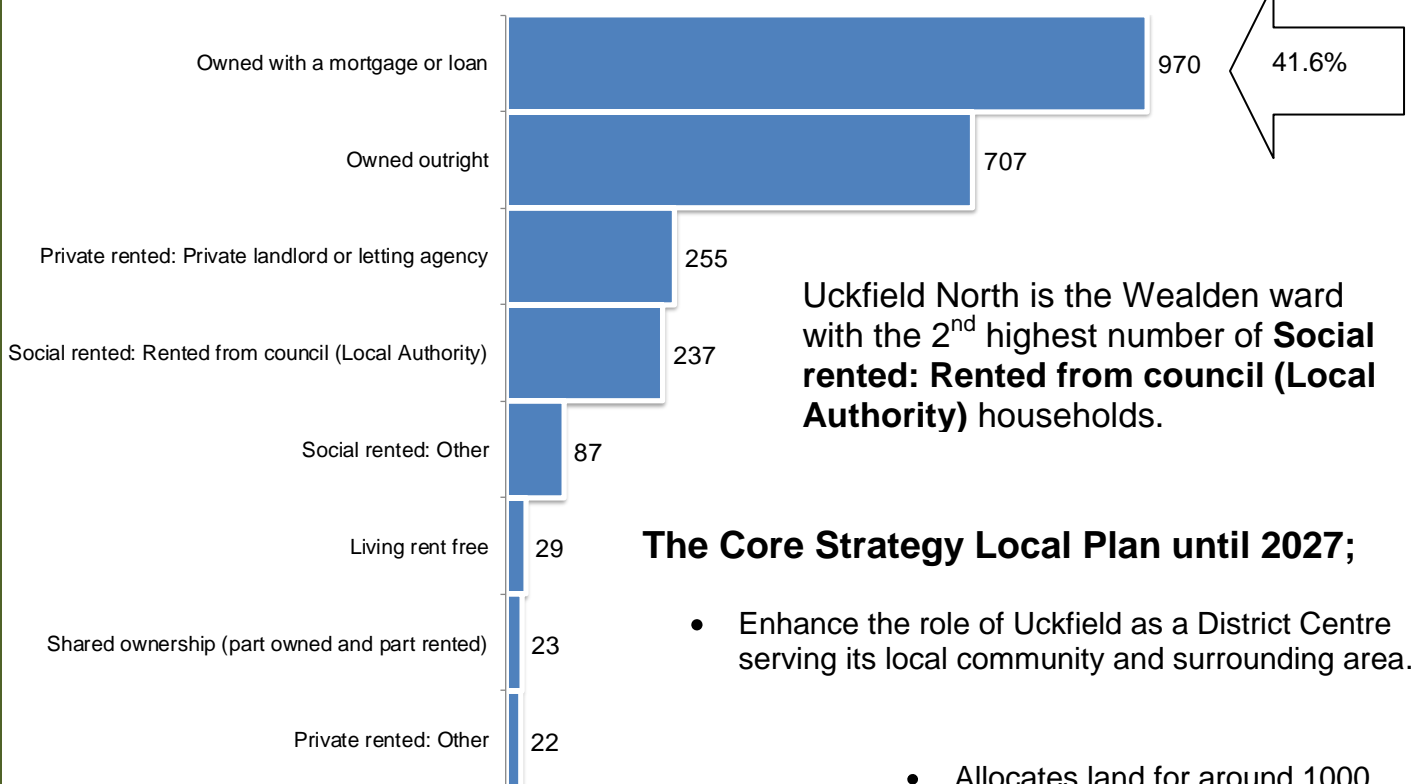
Owned with a mortgage or loan
970
41.6%
Owned outright
707
Private rented: Private landlord or letting agency
255
Social rented: Rented from council (Local Authority)
237
Social rented: Other
87
Living rent free
29
Shared ownership (part owned and part rented)
23
Private rented: Other
22

Uckfield North is the Wealden ward with the 2$^{nd}$ highest number of **Social rented: Rented from council (Local Authority)** households.

**The Core Strategy Local Plan until 2027;**

• Enhance the role of Uckfield as a District Centre serving its local community and surrounding area.

• Allocates land for around 1000 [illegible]